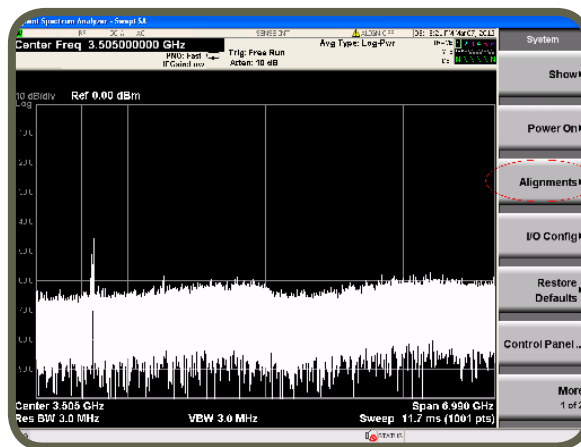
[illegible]ent Spectrum Analyzer - Swept SA
Center Freq 3.505000000 GHz
PNO: Fast
IFGain:Low
Trig: Free Run
Atten: 10 dB
Avg Type: Log-Pwr
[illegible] Mar 07, 2013

10 dB/div Ref 0.00 dBm
Log

Center 3.505 GHz
Res BW 3.0 MHz
VBW 3.0 MHz
Span 6.990 GHz
Sweep 11.7 ms (1001 pts)

System
Show
Power On
Alignments
I/O Config
Restore Defaults
Control Panel...
More
1 of 2